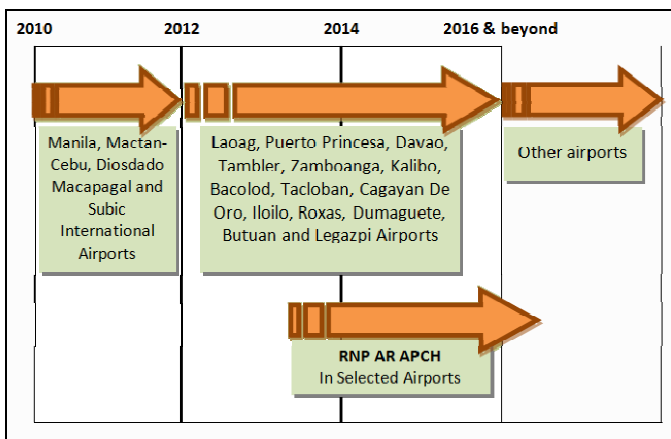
2010 2012 2014 2016 & beyond

Manila, Mactan-Cebu, Diosdado Macapagal and Subic International Airports

Laoag, Puerto Princesa, Davao, Tambler, Zamboanga, Kalibo, Bacolod, Tacloban, Cagayan De Oro, Iloilo, Roxas, Dumaguete, Butuan and Legazpi Airports

Other airports

RNP AR APCH
In Selected Airports